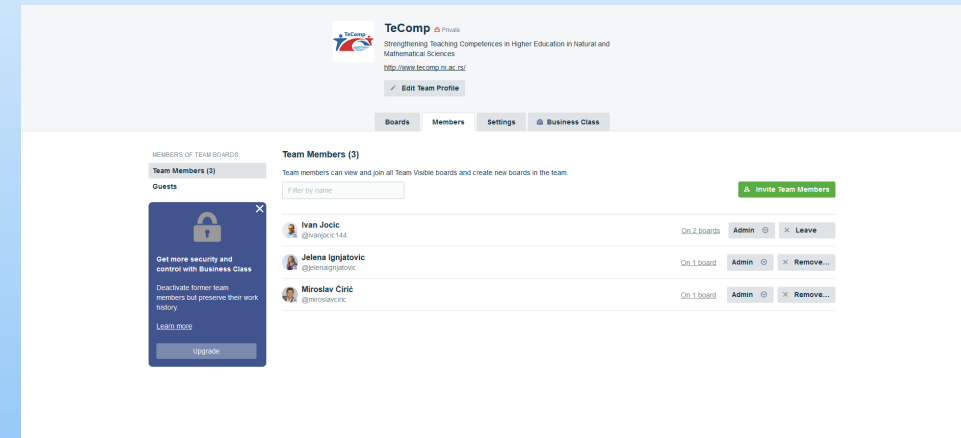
TeComp Private

Strengthening Teaching Competences in Higher Education in Natural and Mathematical Sciences

http://www.tecomp.ni.ac.rs/

Edit Team Profile

Boards Members Settings Business Class

MEMBERS OF TEAM BOARDS

Team Members (3)

Guests

Get more security and control with Business Class

Deactivate former team members but preserve their work history.

Learn more

Upgrade

Team Members (3)

Team members can view and join all Team Visible boards and create new boards in the team.

Filter by name

Invite Team Members

Ivan Jocic
@ivanjocic144
On 2 boards Admin Leave

Jelena Ignjatovic
@jelenaignjatovic
On 1 board Admin Remove...

Miroslav Ćirić
@miroslavciric
On 1 board Admin Remove...